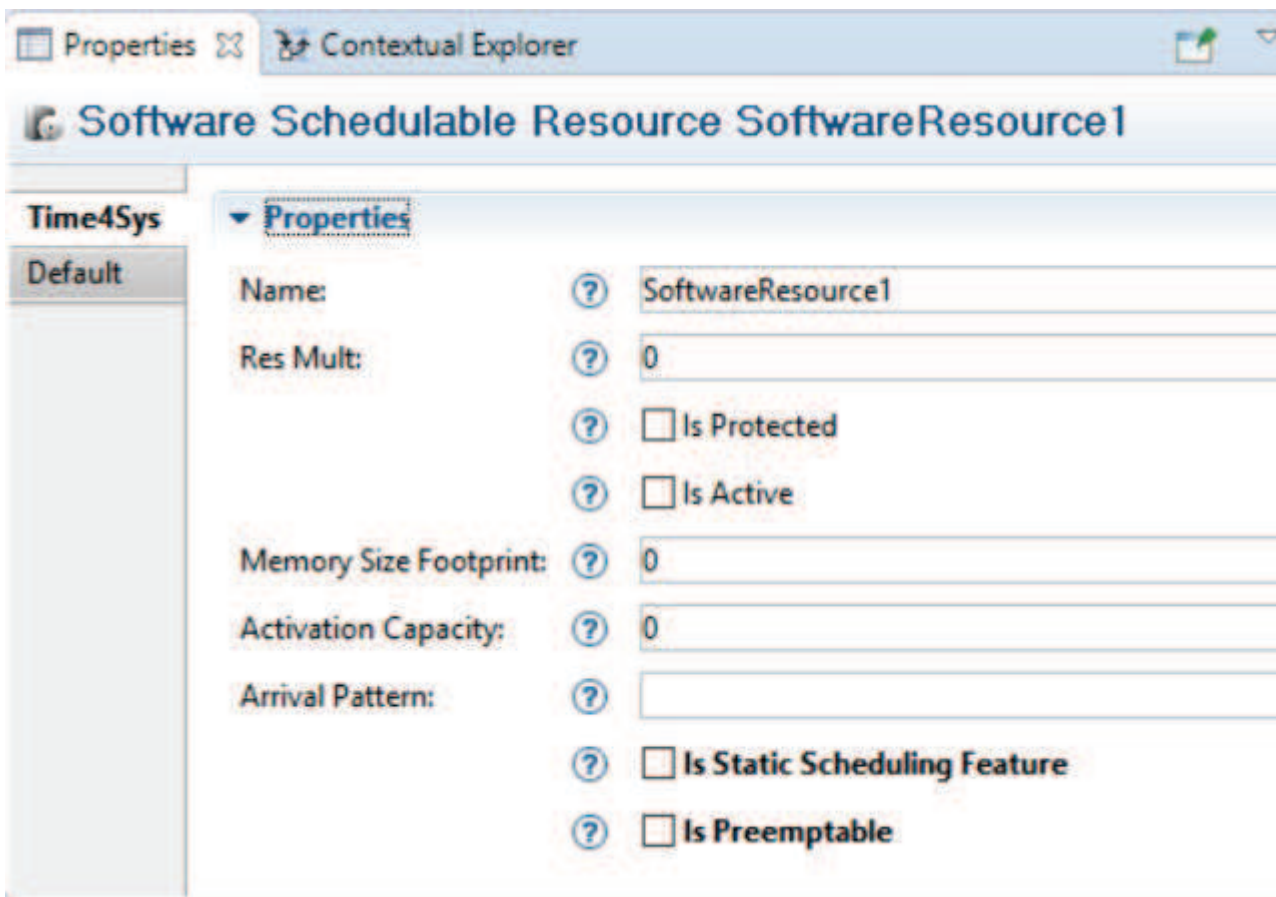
Properties Contextual Explorer

Software Schedulable Resource SoftwareResource1

Time4Sys
Default

Properties

Name: SoftwareResource1

Res Mult: 0

Is Protected

Is Active

Memory Size Footprint: 0

Activation Capacity: 0

Arrival Pattern:

Is Static Scheduling Feature

Is Preemptable